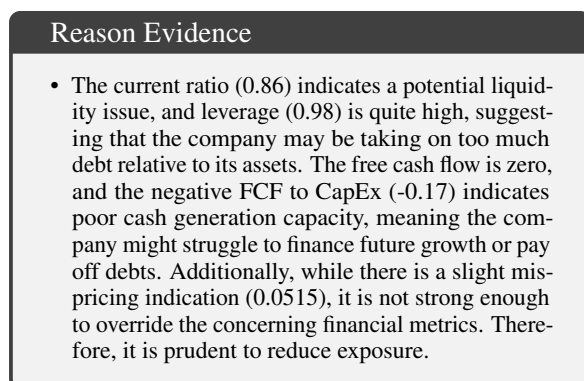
Reason Evidence

• The current ratio (0.86) indicates a potential liquidity issue, and leverage (0.98) is quite high, suggesting that the company may be taking on too much debt relative to its assets. The free cash flow is zero, and the negative FCF to CapEx (-0.17) indicates poor cash generation capacity, meaning the company might struggle to finance future growth or pay off debts. Additionally, while there is a slight mispricing indication (0.0515), it is not strong enough to override the concerning financial metrics. Therefore, it is prudent to reduce exposure.